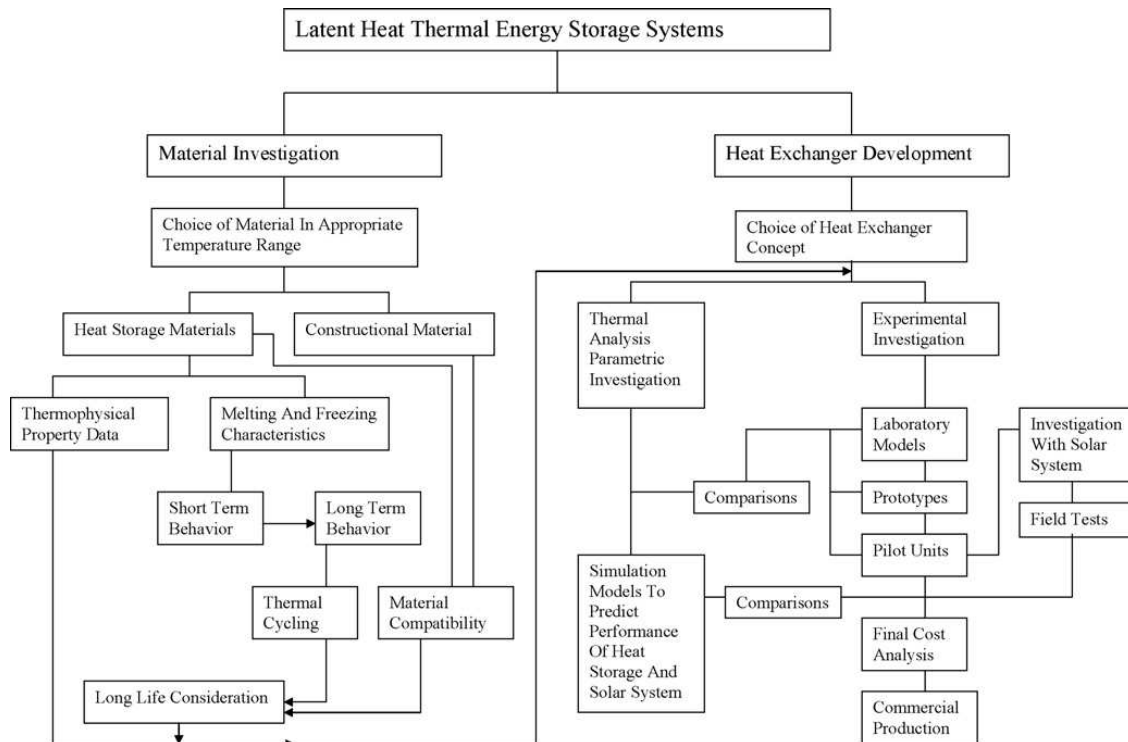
Latent Heat Thermal Energy Storage Systems

Material Investigation

Choice of Material In Appropriate Temperature Range

Heat Storage Materials

Constructional Material

Thermophysical Property Data

Melting And Freezing Characteristics

Short Term Behavior

Long Term Behavior

Thermal Cycling

Material Compatibility

Long Life Consideration

Heat Exchanger Development

Choice of Heat Exchanger Concept

Thermal Analysis Parametric Investigation

Experimental Investigation

Laboratory Models

Investigation With Solar System

Comparisons

Prototypes

Field Tests

Pilot Units

Simulation Models To Predict Performance Of Heat Storage And Solar System

Comparisons

Final Cost Analysis

Commercial Production